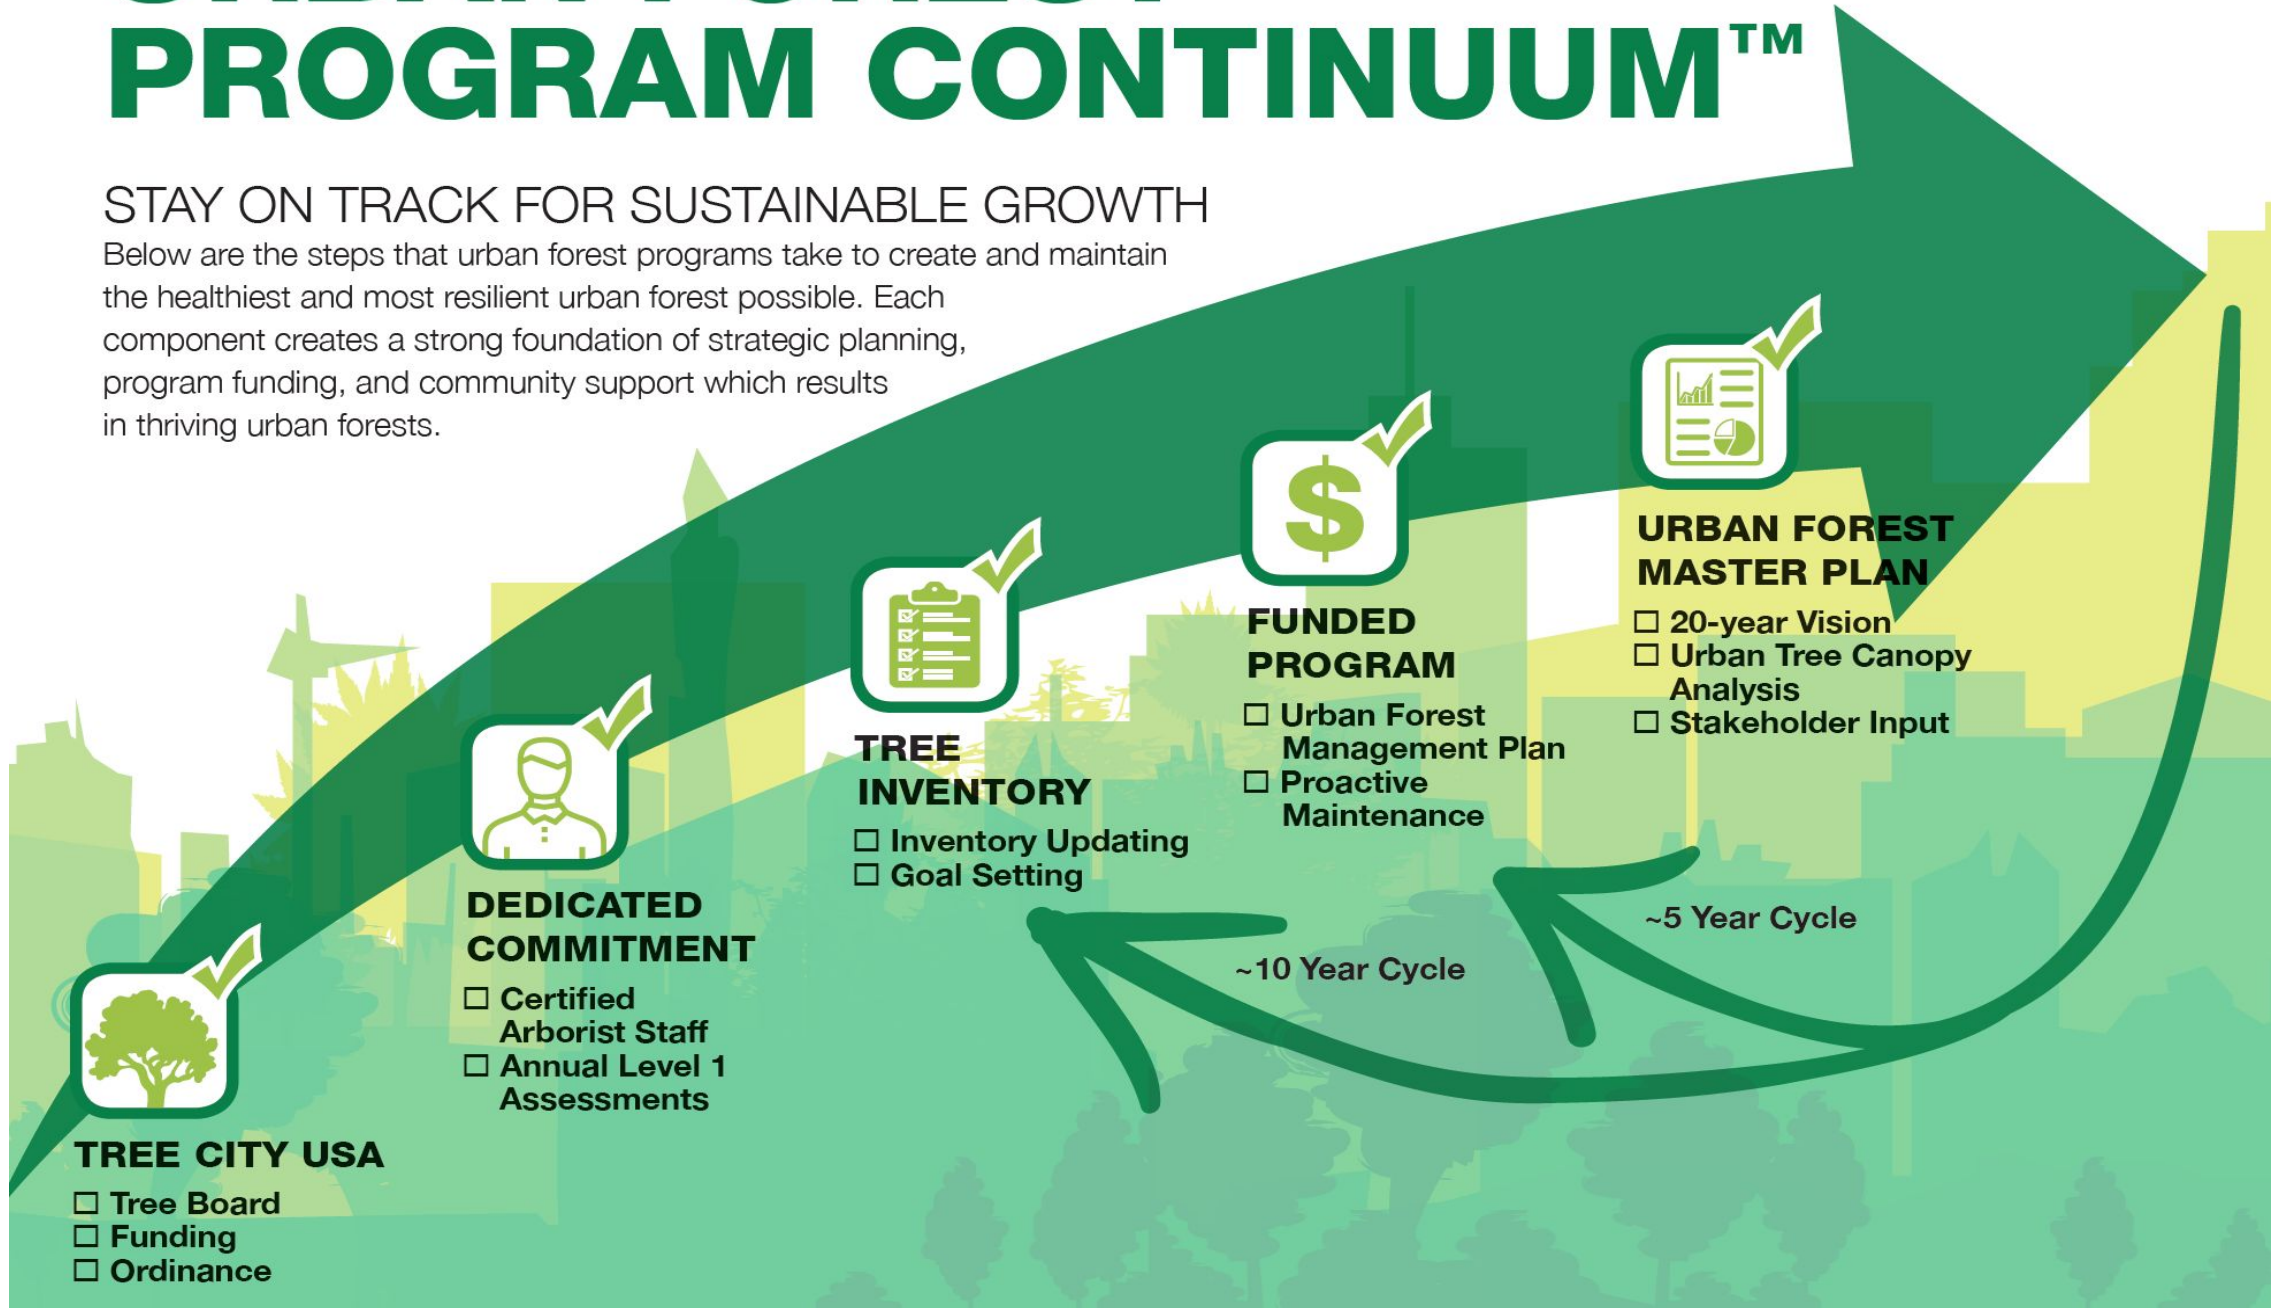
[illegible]
PROGRAM CONTINUUM™

STAY ON TRACK FOR SUSTAINABLE GROWTH
Below are the steps that urban forest programs take to create and maintain the healthiest and most resilient urban forest possible. Each component creates a strong foundation of strategic planning, program funding, and community support which results in thriving urban forests.

TREE CITY USA
☐ Tree Board
☐ Funding
☐ Ordinance

DEDICATED COMMITMENT
☐ Certified Arborist Staff
☐ Annual Level 1 Assessments

TREE INVENTORY
☐ Inventory Updating
☐ Goal Setting

FUNDED PROGRAM
☐ Urban Forest Management Plan
☐ Proactive Maintenance

URBAN FOREST MASTER PLAN
☐ 20-year Vision
☐ Urban Tree Canopy Analysis
☐ Stakeholder Input

~5 Year Cycle

~10 Year Cycle